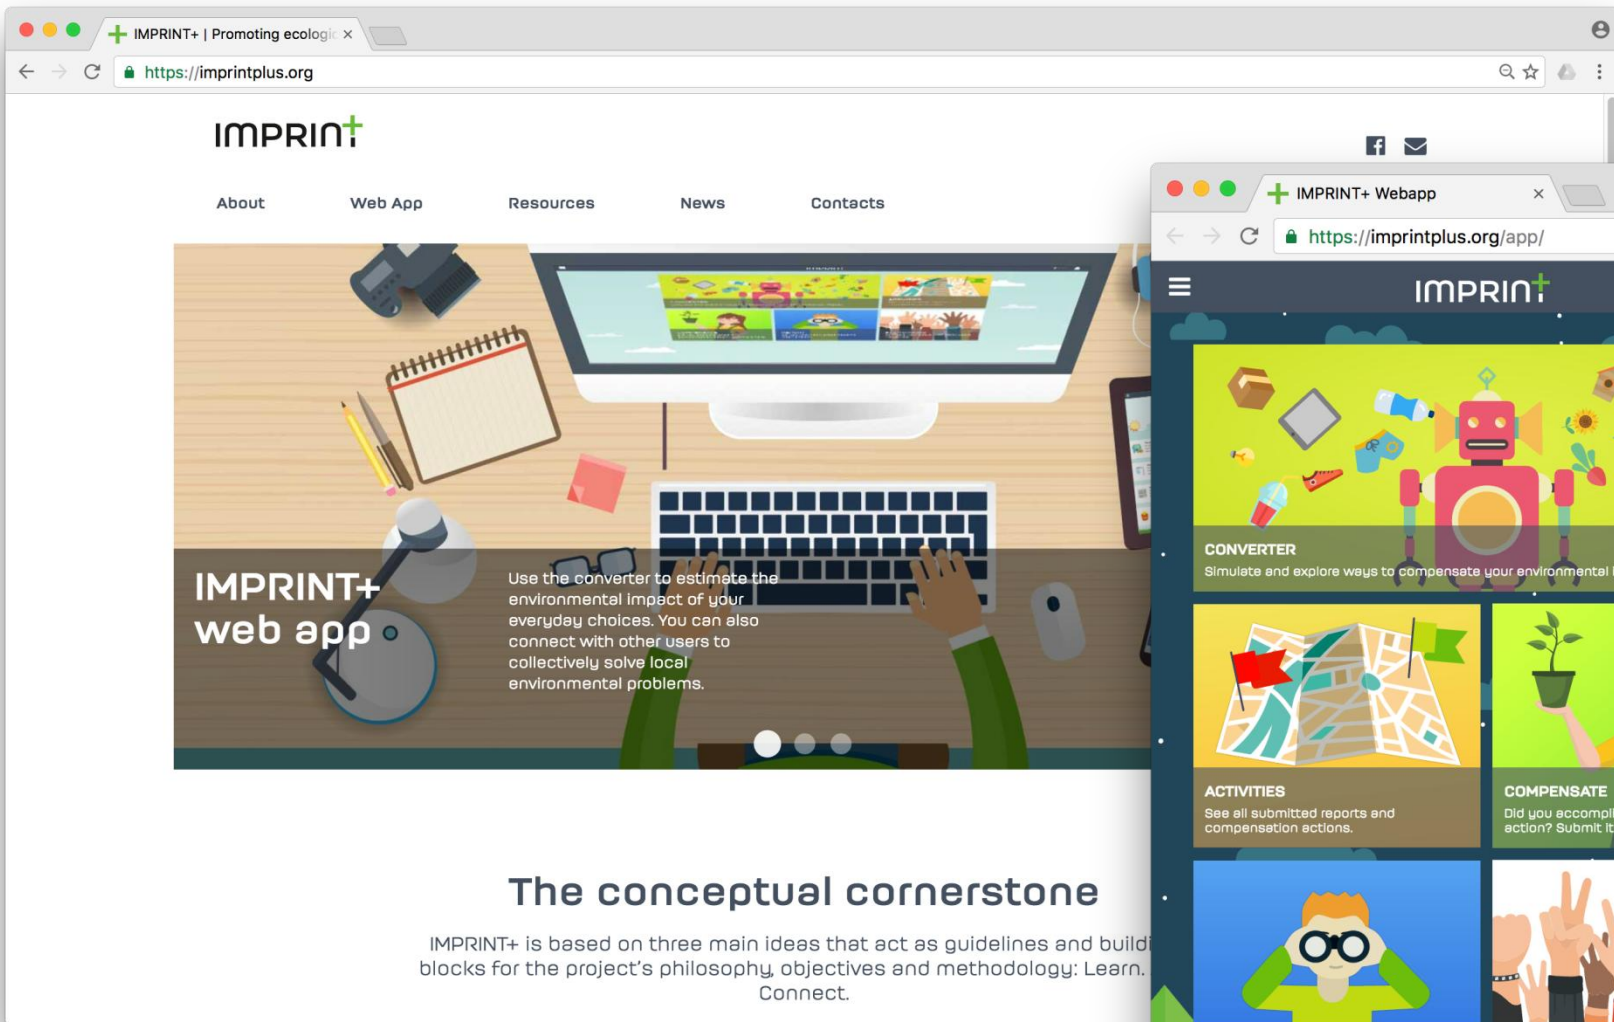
IMPRINT+ | Promoting ecologi ×

https://imprintplus.org

IMPRINT

About

Web App

Resources

News

Contacts

IMPRINT+ web app

Use the converter to estimate the environmental impact of your everyday choices. You can also connect with other users to collectively solve local environmental problems.

The conceptual cornerstone

IMPRINT+ is based on three main ideas that act as guidelines and buildi blocks for the project's philosophy, objectives and methodology: Learn. Connect.

IMPRINT+ Webapp ×

https://imprintplus.org/app/

IMPRINT

CONVERTER

Simulate and explore ways to compensate your environmental

ACTIVITIES

See all submitted reports and compensation actions.

COMPENSATE

Did you accompli action? Submit it